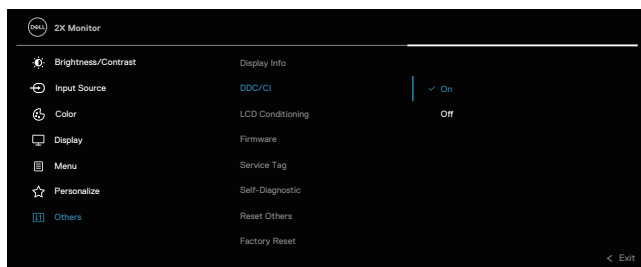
DELL 2X Monitor

Brightness/Contrast
Input Source
Color
Display
Menu
Personalize
Others

Display Info
DDC/CI
LCD Conditioning
Firmware
Service Tag
Self-Diagnostic
Reset Others
Factory Reset

✓ On
Off

< Exit